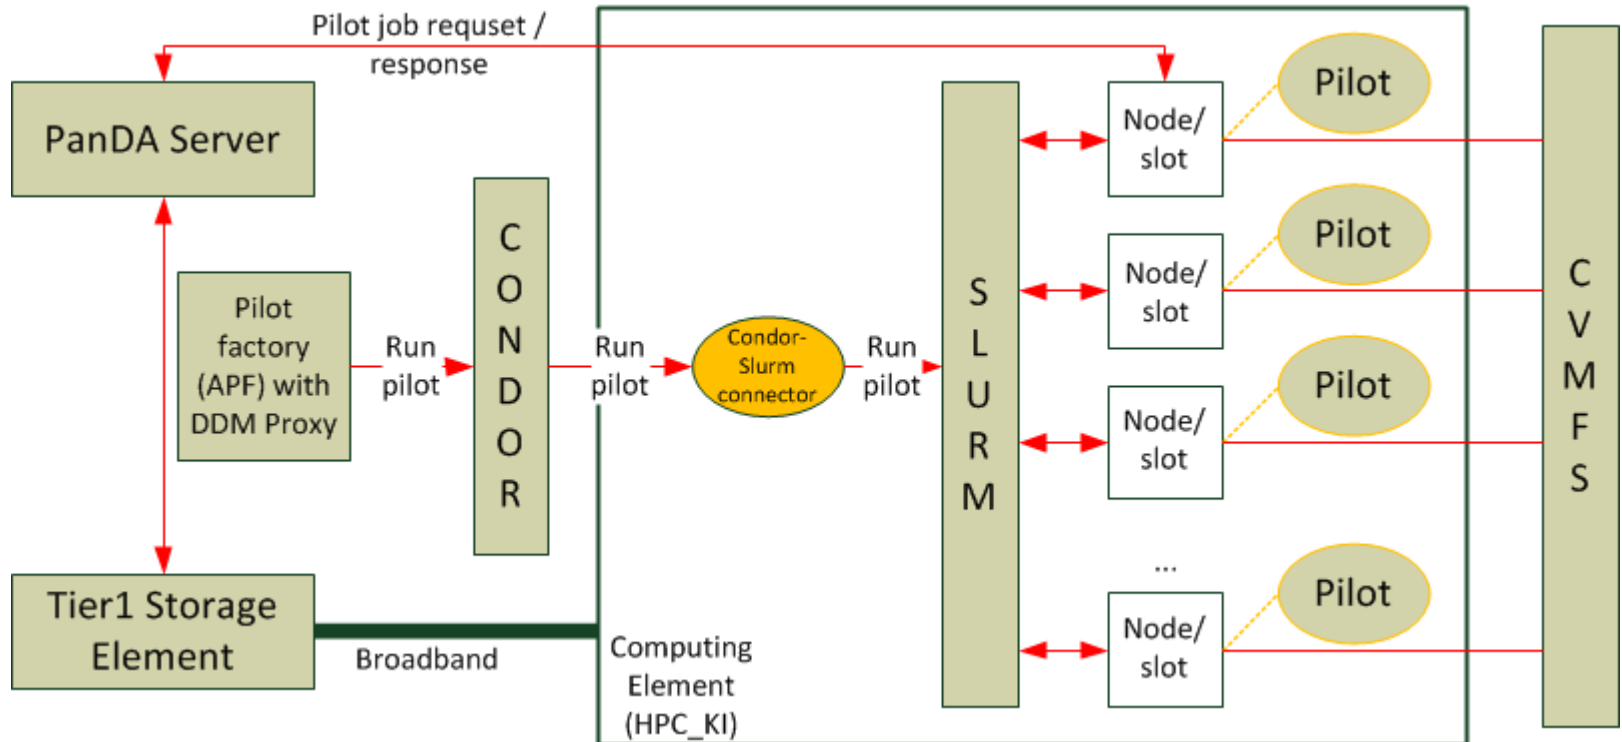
Pilot job requset / response

PanDA Server

Pilot factory (APF) with DDM Proxy

Run pilot

C O N D O R

Run pilot

Condor-Slurm connector

Run pilot

S L U R M

Node/ slot

Pilot

Node/ slot

Pilot

Node/ slot

Pilot

...

Node/ slot

Pilot

C V M F S

Tier1 Storage Element

Broadband

Computing Element (HPC_KI)